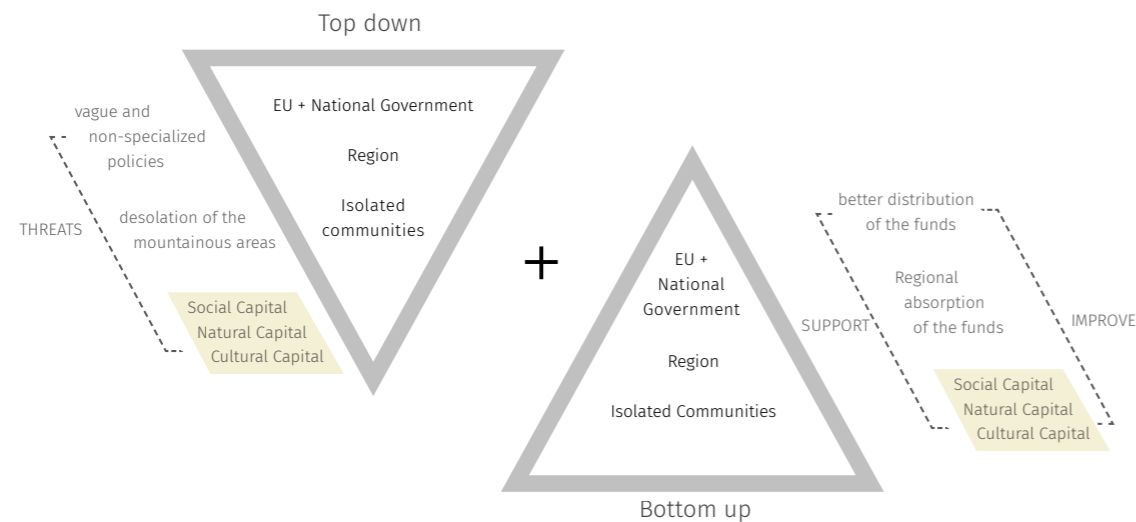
Top down

EU + National Government

Region

Isolated communities

vague and non-specialized policies

THREATS

desolation of the mountainous areas

Social Capital
Natural Capital
Cultural Capital

+

EU + National Government

Region

Isolated Communities

Bottom up

better distribution of the funds

Regional absorption of the funds

SUPPORT

IMPROVE

Social Capital
Natural Capital
Cultural Capital